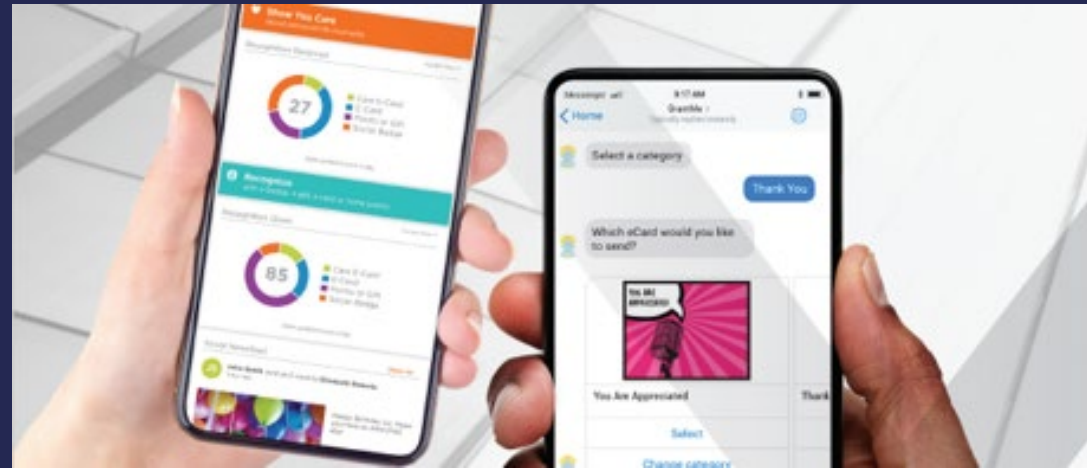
Show You Care

Recognition Received

27

Card E-Card
E-Card
Points or Gift
Social Badge

Recognize

Recognition Given

85

Card E-Card
E-Card
Points or Gift
Social Badge

Social Newsfeed

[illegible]

Messenger

9:17 AM

Home

Gratifie

Select a category

Thank You

Which eCard would you like to send?

YOU ARE APPRECIATED

You Are Appreciated

Thank

Select

Change category